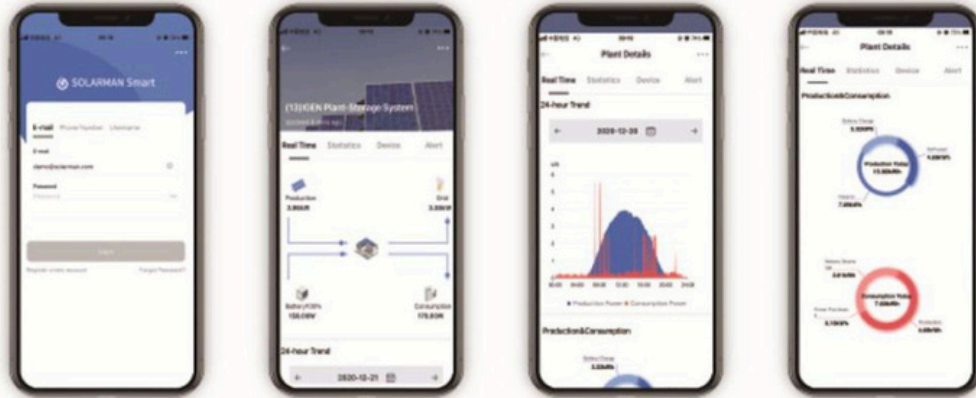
SOLARMAN Smart

E-mail Phone Number Username

E-mail

demo@solarman.com

Password

Password

Sign in

Register a new account

Forgot Password?

(13)DEN Plant-Storage System

Real Time Statistics Device Alert

Production

3.86kW

Grid

3.55kW

Battery(100%)

158.08W

Consumption

175.83W

24-hour Trend

2020-12-21

Plant Details

Real Time Statistics Device Alert

24-hour Trend

2020-12-28

Production Power Consumption Power

Production&Consumption

Battery Charge

3.33kWh

Plant Details

Real Time Statistics Device Alert

Production&Consumption

Battery Charge

3.33kWh

Production Total

13.60kWh

Consumption Total

7.40kWh